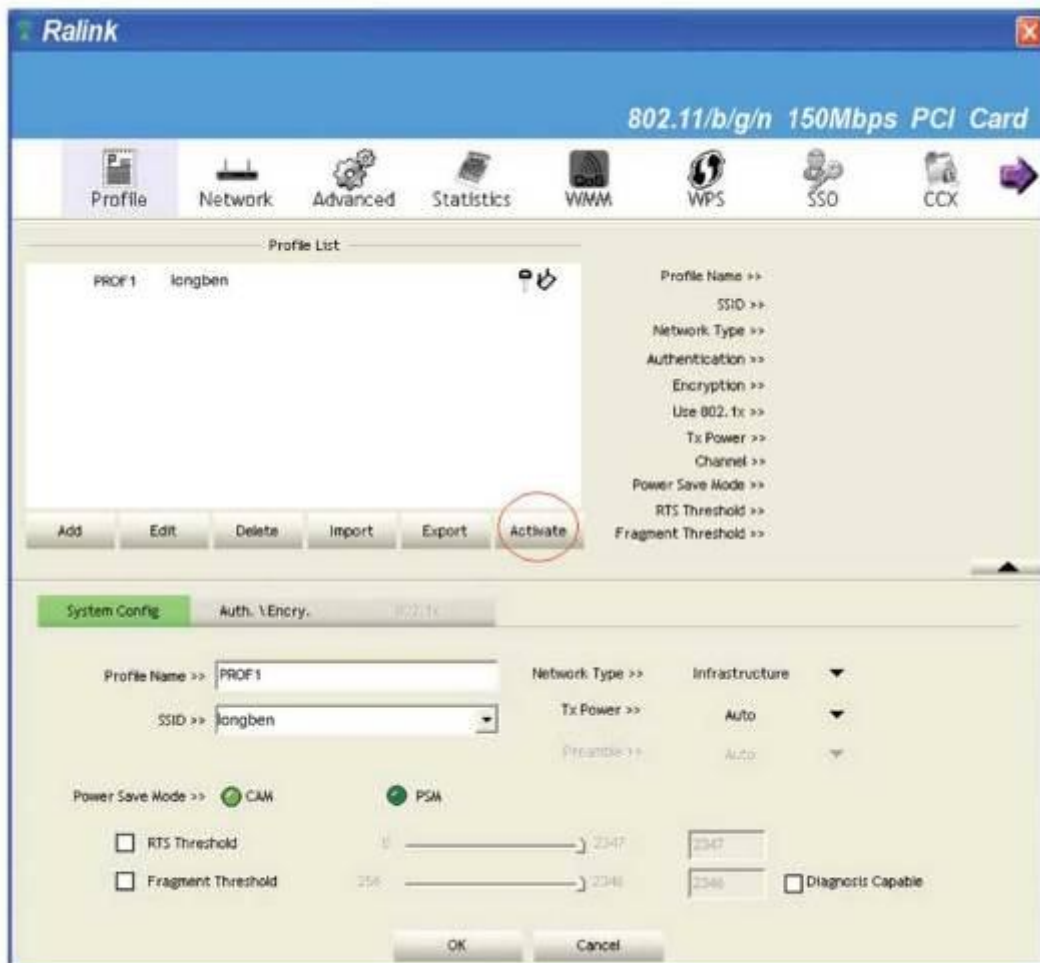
Ralink

802.11/b/g/n 150Mbps PCI Card

Profile Network Advanced Statistics WMM WPS SSO CCX

Profile List

PROF1 longben

Profile Name >>
SSID >>
Network Type >>
Authentication >>
Encryption >>
Use 802.1x >>
Tx Power >>
Channel >>
Power Save Mode >>
RTS Threshold >>
Fragment Threshold >>

Add Edit Delete Import Export Activate

System Config Auth. \Encry. 802.1x

Profile Name >> PROF1
SSID >> longben
Network Type >> Infrastructure
Tx Power >> Auto
Preamble >> Auto

Power Save Mode >> CAM PSM

RTS Threshold 0 2347 2347
Fragment Threshold 256 2346 2346 Diagnosis Capable

OK Cancel